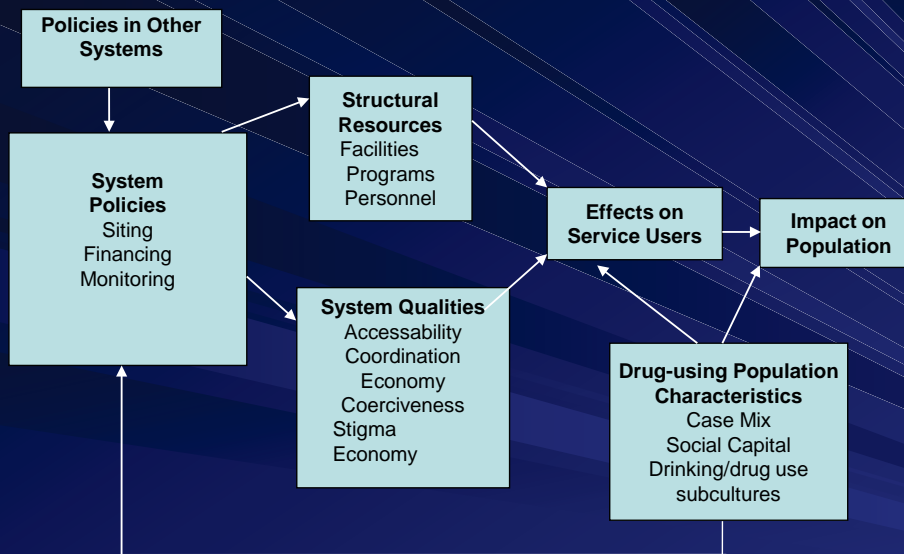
Policies in Other Systems

System Policies
Siting
Financing
Monitoring

Structural Resources
Facilities
Programs
Personnel

System Qualities
Accessability
Coordination
Economy
Coerciveness
Stigma
Economy

Effects on Service Users

Impact on Population

Drug-using Population Characteristics
Case Mix
Social Capital
Drinking/drug use subcultures